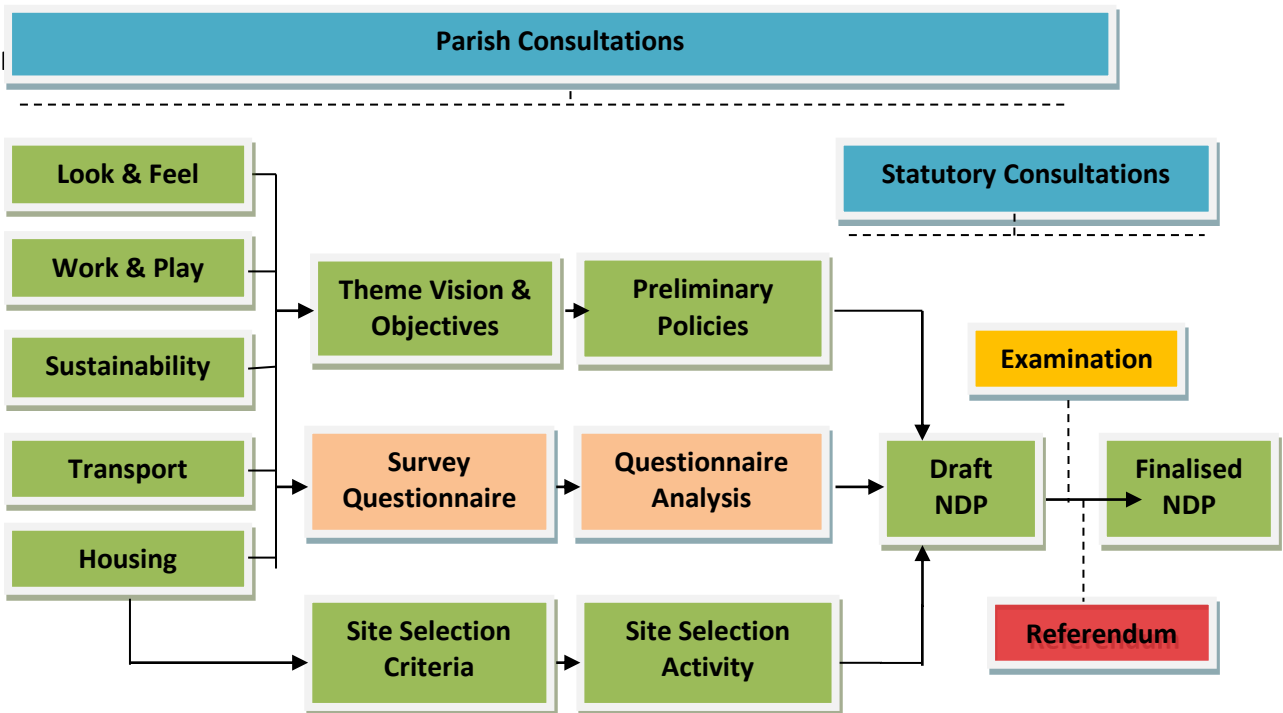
Parish Consultations

Look & Feel

Work & Play

Sustainability

Transport

Housing

Theme Vision & Objectives

Preliminary Policies

Survey Questionnaire

Questionnaire Analysis

Site Selection Criteria

Site Selection Activity

Statutory Consultations

Examination

Draft NDP

Finalised NDP

Referendum